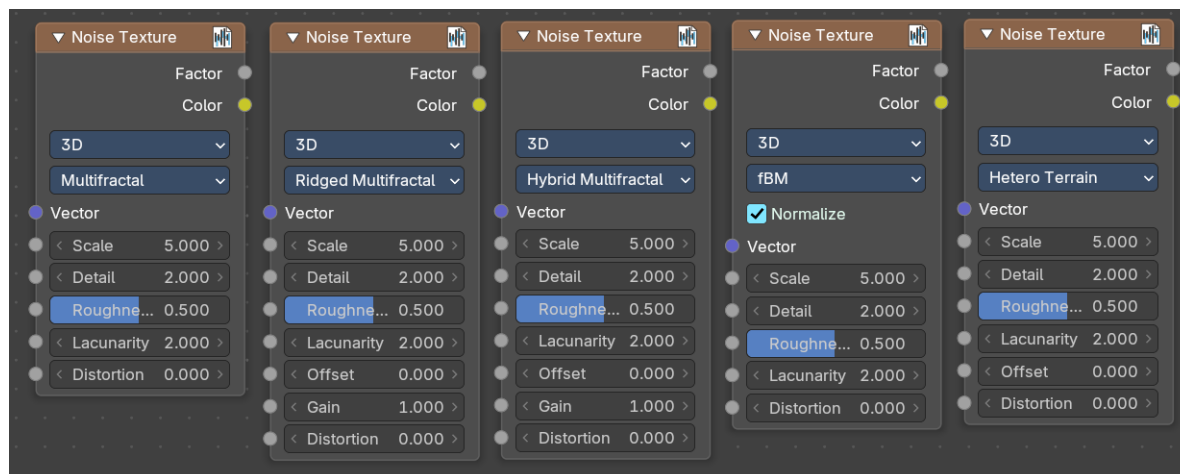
Noise Texture
Factor
Color
3D
Multifractal
Vector
Scale 5.000
Detail 2.000
Roughne... 0.500
Lacunarity 2.000
Distortion 0.000

Noise Texture
Factor
Color
3D
Ridged Multifractal
Vector
Scale 5.000
Detail 2.000
Roughne... 0.500
Lacunarity 2.000
Offset 0.000
Gain 1.000
Distortion 0.000

Noise Texture
Factor
Color
3D
Hybrid Multifractal
Vector
Scale 5.000
Detail 2.000
Roughne... 0.500
Lacunarity 2.000
Offset 0.000
Gain 1.000
Distortion 0.000

Noise Texture
Factor
Color
3D
fBM
Normalize
Vector
Scale 5.000
Detail 2.000
Roughne... 0.500
Lacunarity 2.000
Distortion 0.000

Noise Texture
Factor
Color
3D
Hetero Terrain
Vector
Scale 5.000
Detail 2.000
Roughne... 0.500
Lacunarity 2.000
Offset 0.000
Distortion 0.000